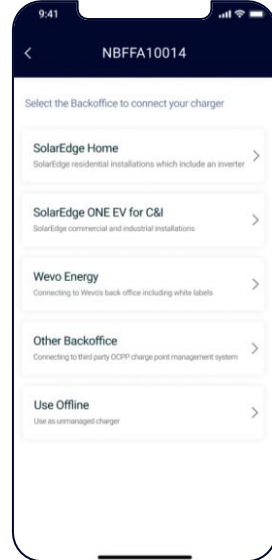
9:41

NBFFA10014

Select the Backoffice to connect your charger

SolarEdge Home
SolarEdge residential installations which include an inverter

SolarEdge ONE EV for C&I
SolarEdge commercial and industrial installations

Wevo Energy
Connecting to Wevo's back office including white labels

Other Backoffice
Connecting to third party OCPP charge point management system

Use Offline
Use as unmanaged charger